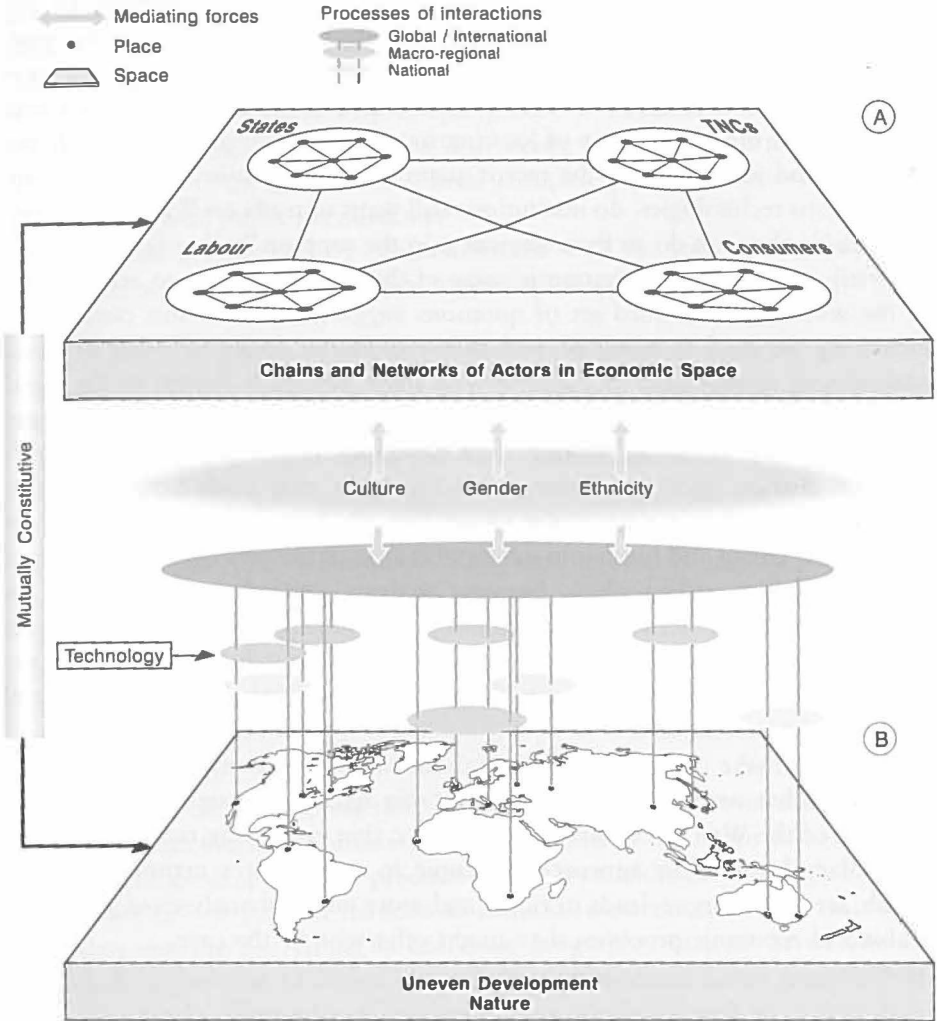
Mediating forces
Place
Space

Processes of interactions
Global / International
Macro-regional
National

(A)

States
TNCs
Labour
Consumers

Chains and Networks of Actors in Economic Space

Mutually Constitutive

Culture
Gender
Ethnicity

Technology

(B)

Uneven Development
Nature